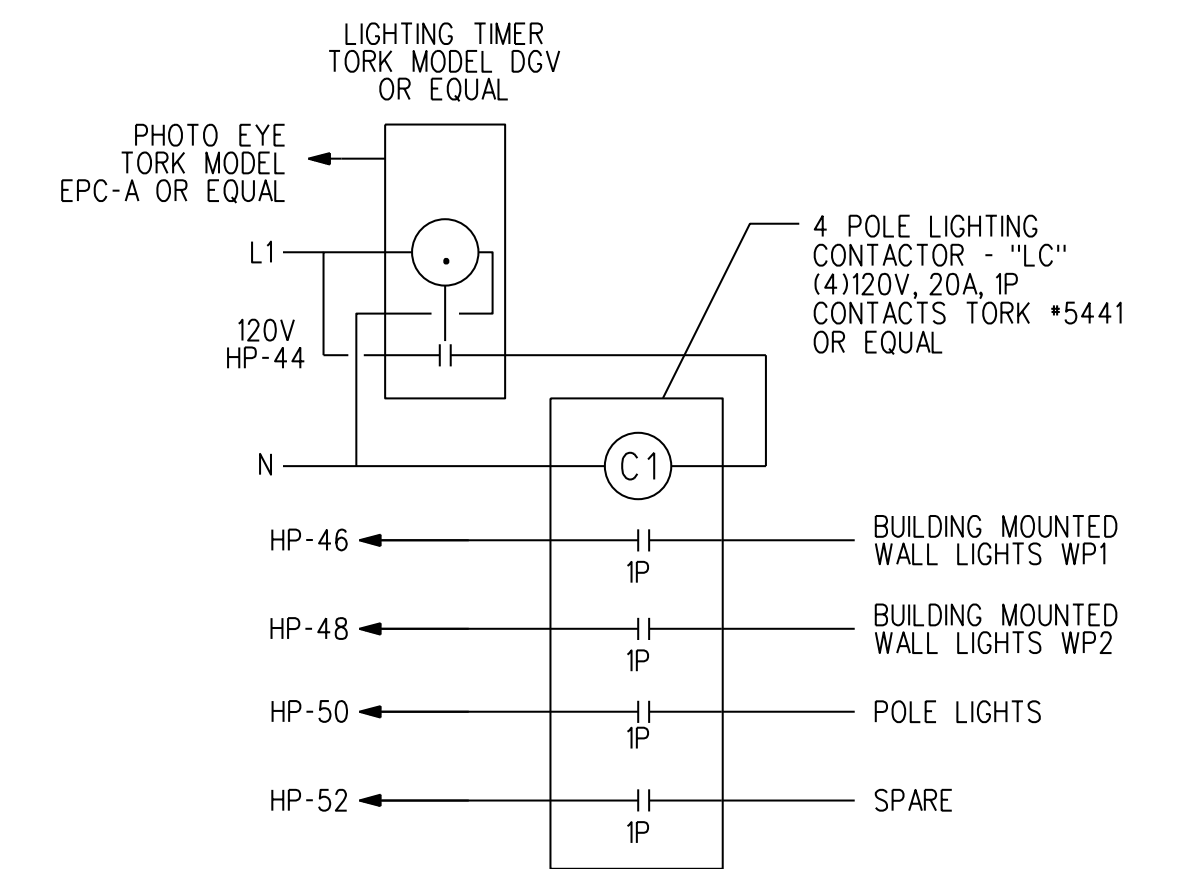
LIGHTING TIMER
TORK MODEL DGV
OR EQUAL

PHOTO EYE
TORK MODEL
EPC-A OR EQUAL

L1

120V
HP-44

4 POLE LIGHTING
CONTACTOR - "LC"
(4)120V, 20A, 1P
CONTACTS TORK #5441
OR EQUAL

N

C1

HP-46

1P

BUILDING MOUNTED
WALL LIGHTS WP1

HP-48

1P

BUILDING MOUNTED
WALL LIGHTS WP2

HP-50

1P

POLE LIGHTS

HP-52

1P

SPARE